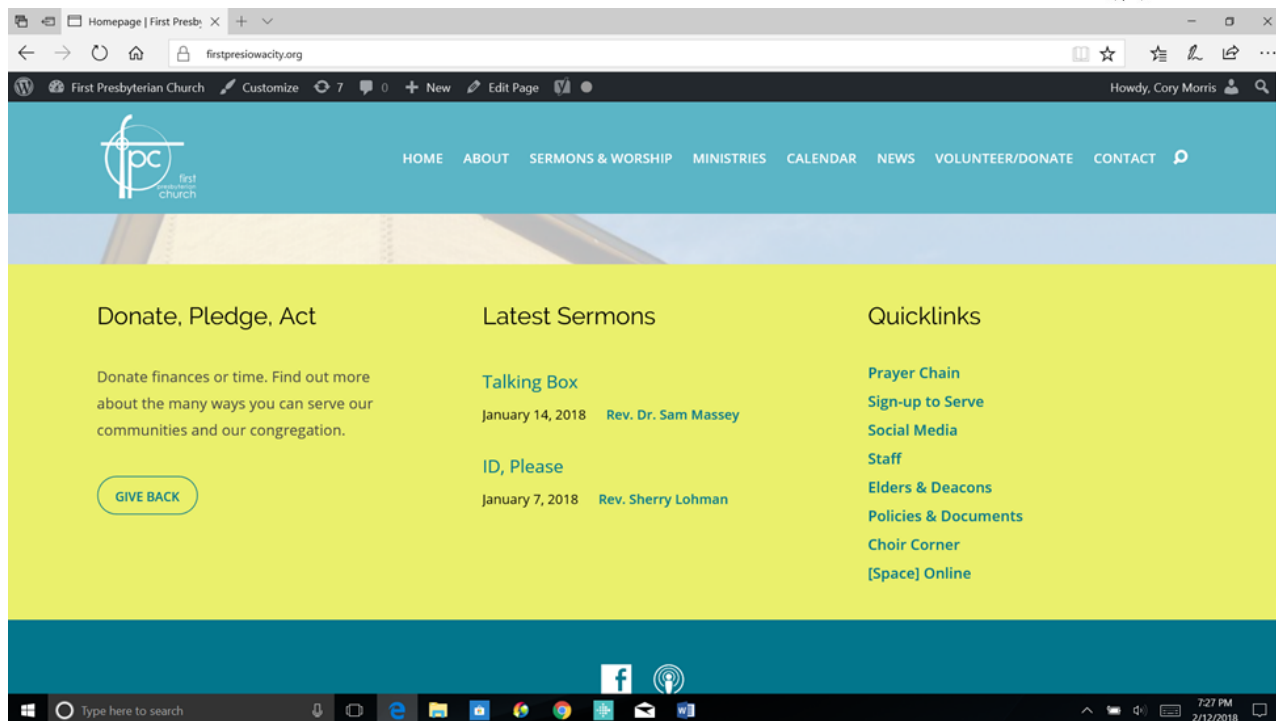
Homepage | First Presby ×

firstpresiowacity.org

First Presbyterian Church Customize 7 0 + New Edit Page

Howdy, Cory Morris

fpc first presbyterian church

HOME ABOUT SERMONS & WORSHIP MINISTRIES CALENDAR NEWS VOLUNTEER/DONATE CONTACT

Donate, Pledge, Act

Donate finances or time. Find out more about the many ways you can serve our communities and our congregation.

GIVE BACK

Latest Sermons

Talking Box

January 14, 2018 Rev. Dr. Sam Massey

ID, Please

January 7, 2018 Rev. Sherry Lohman

Quicklinks

Prayer Chain

Sign-up to Serve

Social Media

Staff

Elders & Deacons

Policies & Documents

Choir Corner

[Space] Online

Type here to search

7:27 PM
2/12/2018